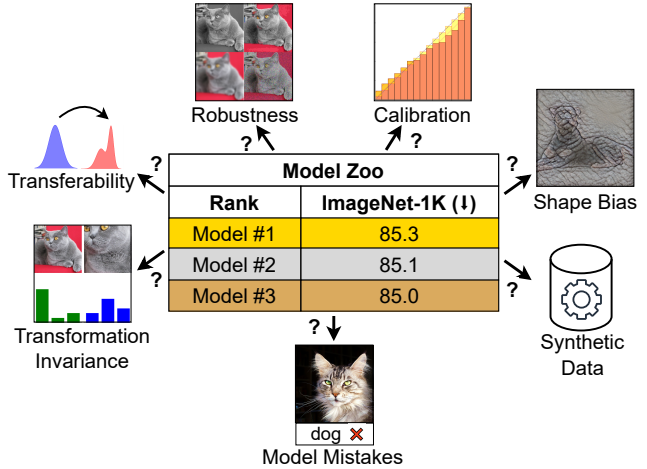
Robustness

Calibration

?

?

?

Transferability

Model Zoo

| Rank | ImageNet-1K (↓) |
|---|---|
| Model #1 | 85.3 |
| Model #2 | 85.1 |
| Model #3 | 85.0 |

?

Shape Bias

?

?

Transformation Invariance

?

Synthetic Data

dog ✕

Model Mistakes